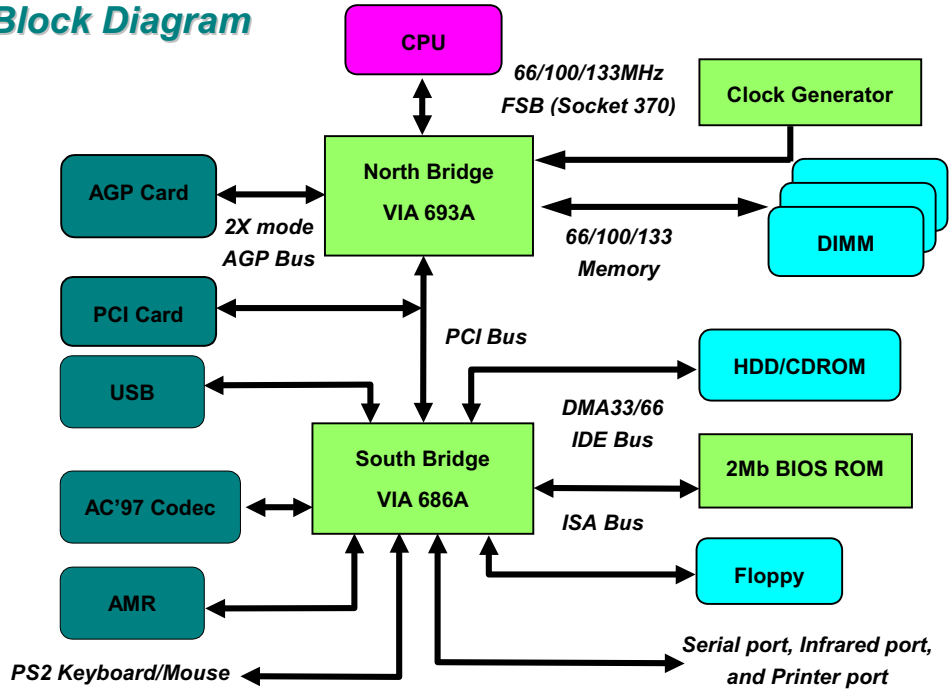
Block Diagram

CPU

66/100/133MHz
FSB (Socket 370)

Clock Generator

AGP Card

2X mode
AGP Bus

North Bridge
VIA 693A

66/100/133
Memory

DIMM

PCI Card

PCI Bus

USB

HDD/CDROM

DMA33/66
IDE Bus

South Bridge
VIA 686A

2Mb BIOS ROM

AC'97 Codec

ISA Bus

Floppy

AMR

Serial port, Infrared port, and Printer port

PS2 Keyboard/Mouse